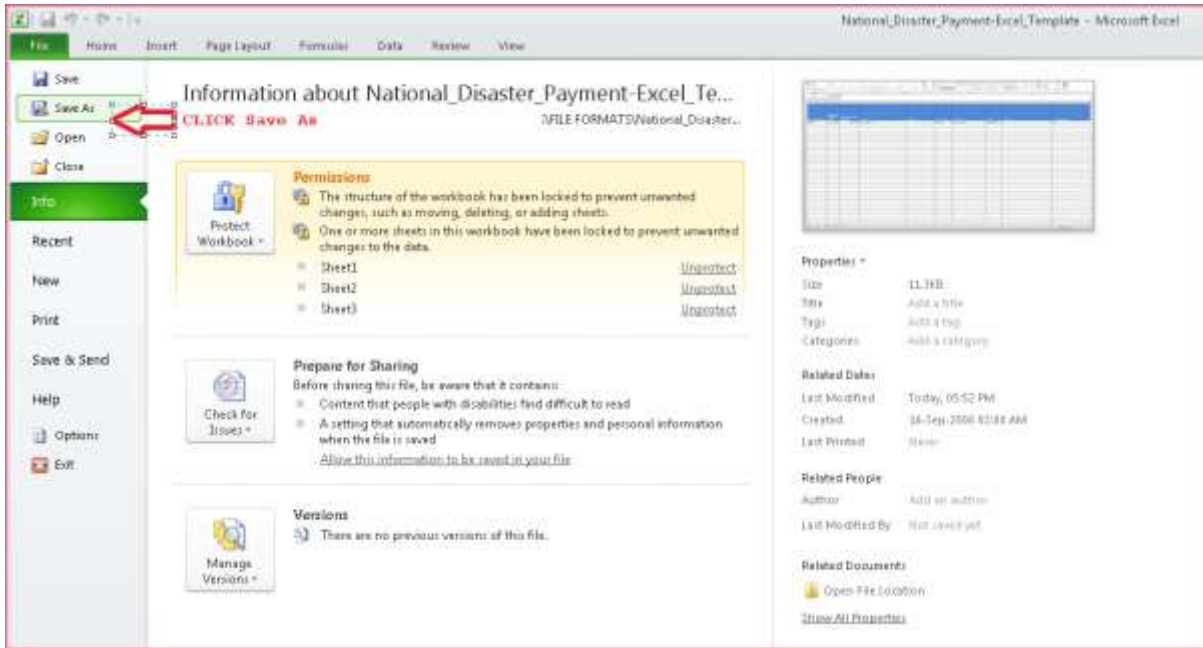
National_Disaster_Payment-Excel_Template - Microsoft Excel

File Home Insert Page Layout Formulas Data Review View

Save
Save As
Open
Close
Info
Recent
New
Print
Save & Send
Help
Options
Exit

Information about National_Disaster_Payment-Excel_Te...
CLICK Save As
\FILE FORMATS\National_Disaster...

Protect Workbook
Permissions
The structure of the workbook has been locked to prevent unwanted changes, such as moving, deleting, or adding sheets.
One or more sheets in this workbook have been locked to prevent unwanted changes to the data.
Sheet1 Unprotect
Sheet2 Unprotect
Sheet3 Unprotect

Check for Issues
Prepare for Sharing
Before sharing this file, be aware that it contains:
Content that people with disabilities find difficult to read
A setting that automatically removes properties and personal information when the file is saved
Allow this information to be saved in your file

Manage Versions
Versions
There are no previous versions of this file.

Properties
Size 11.3KB
Title Add a title
Tags Add a tag
Categories Add a category

Related Dates
Last Modified Today, 05:52 PM
Created 16-Sep-2006 03:00 AM
Last Printed Never

Related People
Author Add an author
Last Modified By Not saved yet

Related Documents
Open File Location
Show All Properties